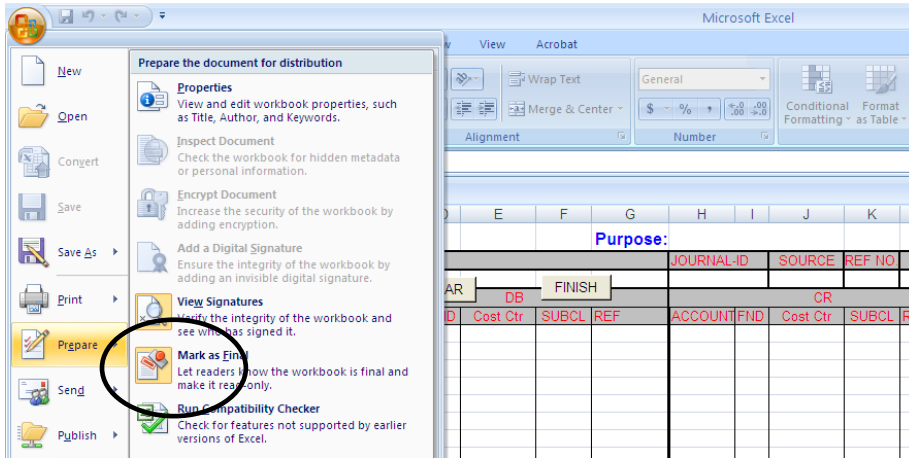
Microsoft Excel

View Acrobat

Wrap Text
Merge & Center
Alignment
General
$ % ,
Number
Conditional Formatting
Format as Table

New
Open
Convert
Save
Save As
Print
Prepare
Send
Publish

Prepare the document for distribution

Properties
View and edit workbook properties, such as Title, Author, and Keywords.

Inspect Document
Check the workbook for hidden metadata or personal information.

Encrypt Document
Increase the security of the workbook by adding encryption.

Add a Digital Signature
Ensure the integrity of the workbook by adding an invisible digital signature.

View Signatures
Verify the integrity of the workbook and see who has signed it.

Mark as Final
Let readers know the workbook is final and make it read-only.

Run Compatibility Checker
Check for features not supported by earlier versions of Excel.

| D | E | F | G | H | I | J | K |
|---|---|---|---|---|---|---|---|
| | | | Purpose: | | | | |
| | | | | JOURNAL-ID | | SOURCE | REF NO |
| AR | DB | FINISH | | | | CR | |
| D | Cost Ctr | SUBCL | REF | ACCOUNT | FND | Cost Ctr | SUBCL |